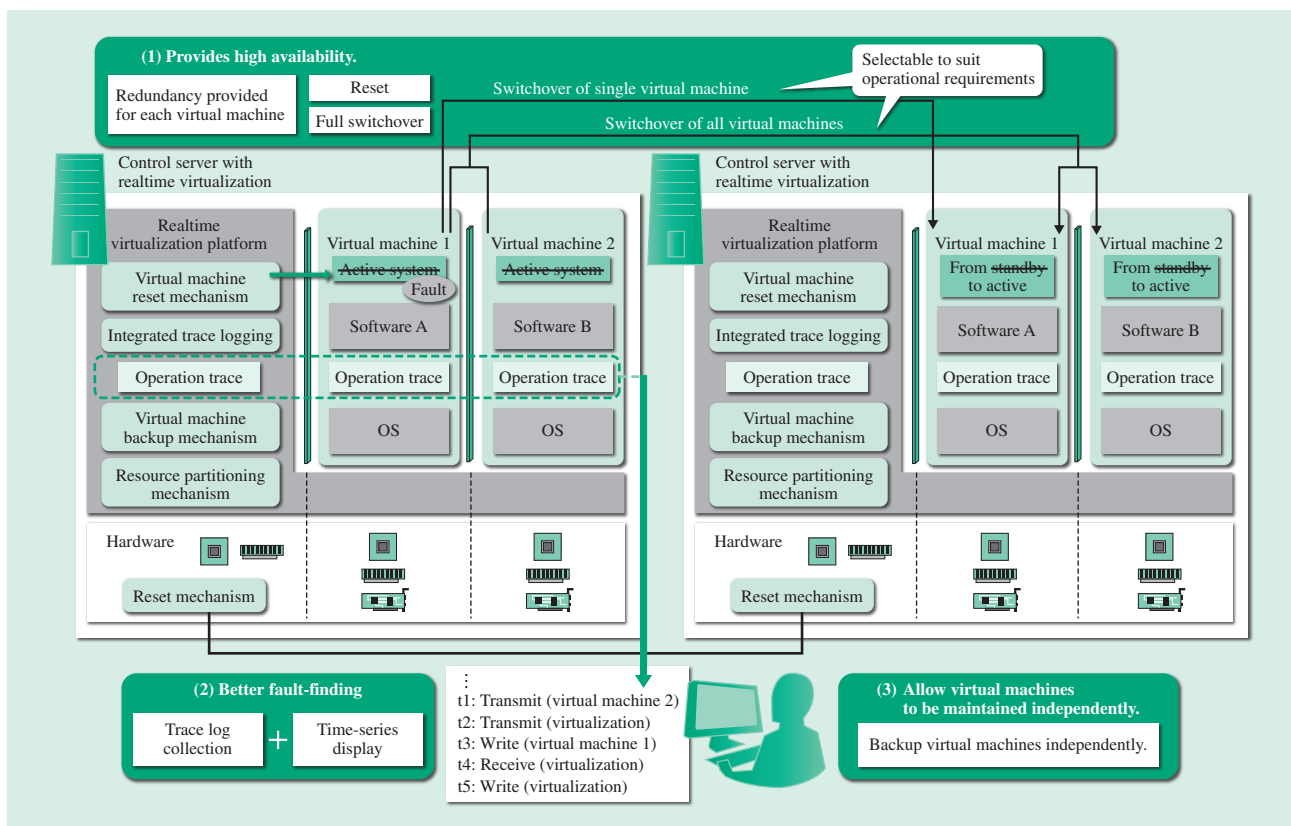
(1) Provides high availability.

Redundancy provided for each virtual machine

Reset

Full switchover

Selectable to suit operational requirements

Switchover of single virtual machine

Switchover of all virtual machines

Control server with realtime virtualization

Realtime virtualization platform

Virtual machine reset mechanism

Integrated trace logging

Operation trace

Virtual machine backup mechanism

Resource partitioning mechanism

Virtual machine 1

~~Active system~~

Fault

Software A

Operation trace

OS

Virtual machine 2

~~Active system~~

Software B

Operation trace

OS

Hardware

Reset mechanism

Control server with realtime virtualization

Realtime virtualization platform

Virtual machine reset mechanism

Integrated trace logging

Operation trace

Virtual machine backup mechanism

Resource partitioning mechanism

Virtual machine 1

From ~~standby~~ to active

Software A

Operation trace

OS

Virtual machine 2

From ~~standby~~ to active

Software B

Operation trace

OS

Hardware

Reset mechanism

(2) Better fault-finding

Trace log collection + Time-series display

⋮
t1: Transmit (virtual machine 2)
t2: Transmit (virtualization)
t3: Write (virtual machine 1)
t4: Receive (virtualization)
t5: Write (virtualization)

(3) Allow virtual machines to be maintained independently.

Backup virtual machines independently.